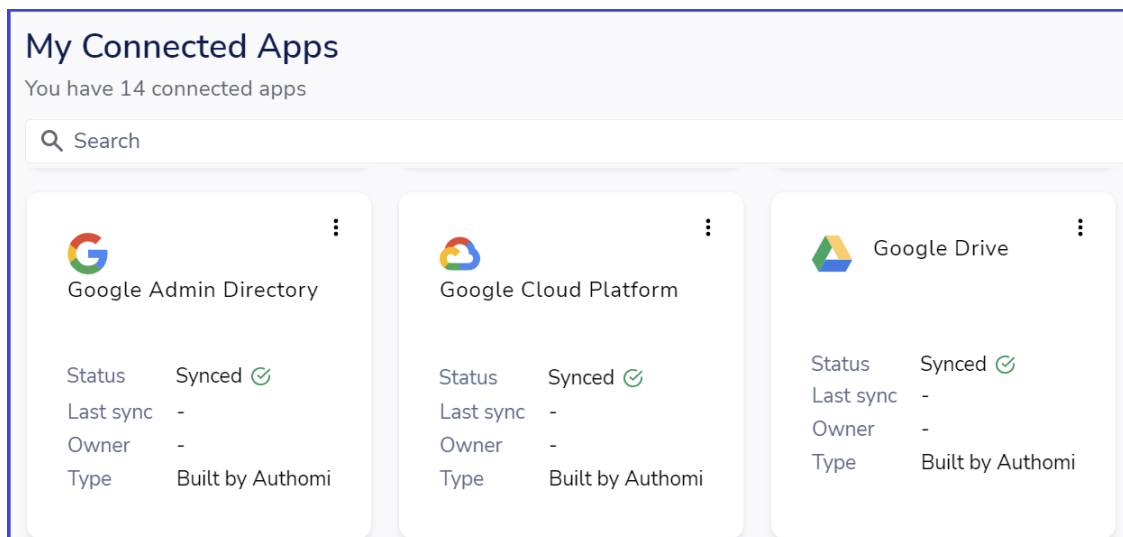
My Connected Apps
You have 14 connected apps

Search

Google Admin Directory

| Status | Synced |
|---|---|
| Last sync | - |
| Owner | - |
| Type | Built by Authomi |

Google Cloud Platform

| Status | Synced |
|---|---|
| Last sync | - |
| Owner | - |
| Type | Built by Authomi |

Google Drive

| Status | Synced |
|---|---|
| Last sync | - |
| Owner | - |
| Type | Built by Authomi |